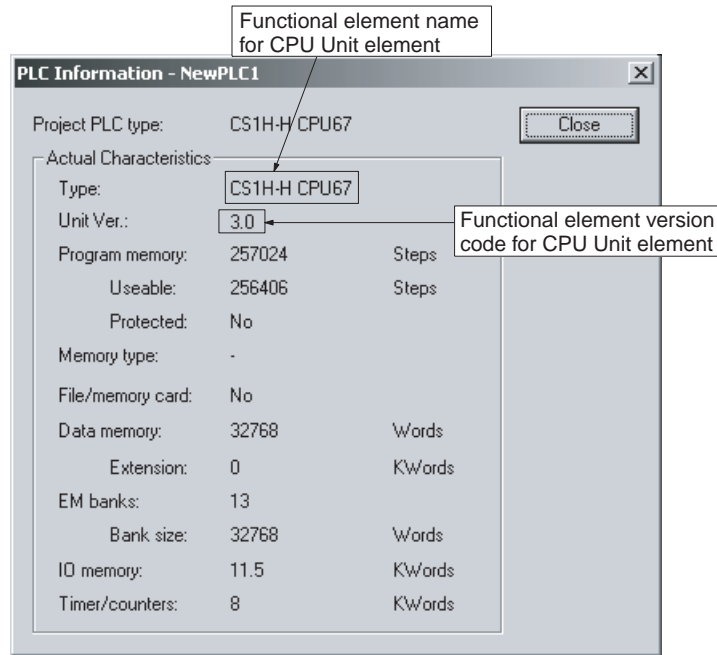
Functional element name for CPU Unit element

PLC Information - NewPLC1

Project PLC type: CS1H-H CPU67

Close

Actual Characteristics

Type: CS1H-H CPU67

Unit Ver.: 3.0

Functional element version code for CPU Unit element

Program memory: 257024 Steps

Useable: 256406 Steps

Protected: No

Memory type: -

File/memory card: No

Data memory: 32768 Words

Extension: 0 KWords

EM banks: 13

Bank size: 32768 Words

IO memory: 11.5 KWords

Timer/counters: 8 KWords